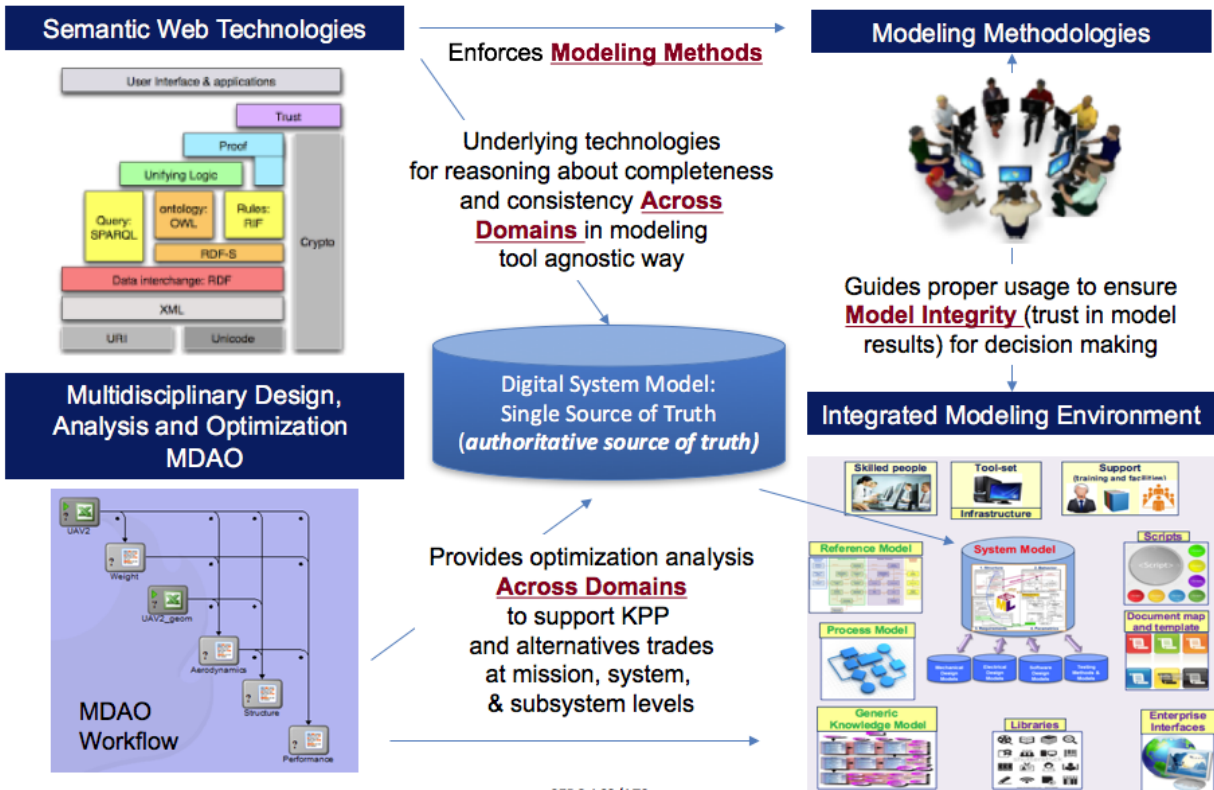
Semantic Web Technologies

User interface & applications

Trust

Proof

Unifying Logic

Query: SPARQL

ontology: OWL

Rules: RIF

RDF-S

Crypto

Data interchange: RDF

XML

URI

Unicode

Enforces **Modeling Methods**

Underlying technologies for reasoning about completeness and consistency **Across Domains** in modeling tool agnostic way

Modeling Methodologies

Guides proper usage to ensure **Model Integrity** (trust in model results) for decision making

Digital System Model: Single Source of Truth (*authoritative source of truth*)

Multidisciplinary Design, Analysis and Optimization MDAO

UAV2

Weight

UAV2_geom

Aerodynamics

Structure

Performance

MDAO Workflow

Provides optimization analysis **Across Domains** to support KPP and alternatives trades at mission, system, & subsystem levels

Integrated Modeling Environment

Skilled people

Tool-set

Infrastructure

Support (training and facilities)

Reference Model

System Model

Scripts

Process Model

Document map and template

Mechanical Design Models

Electrical Design Models

Software Design Models

Testing Methods & Models

Generic Knowledge Model

Libraries

Enterprise Interfaces

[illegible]